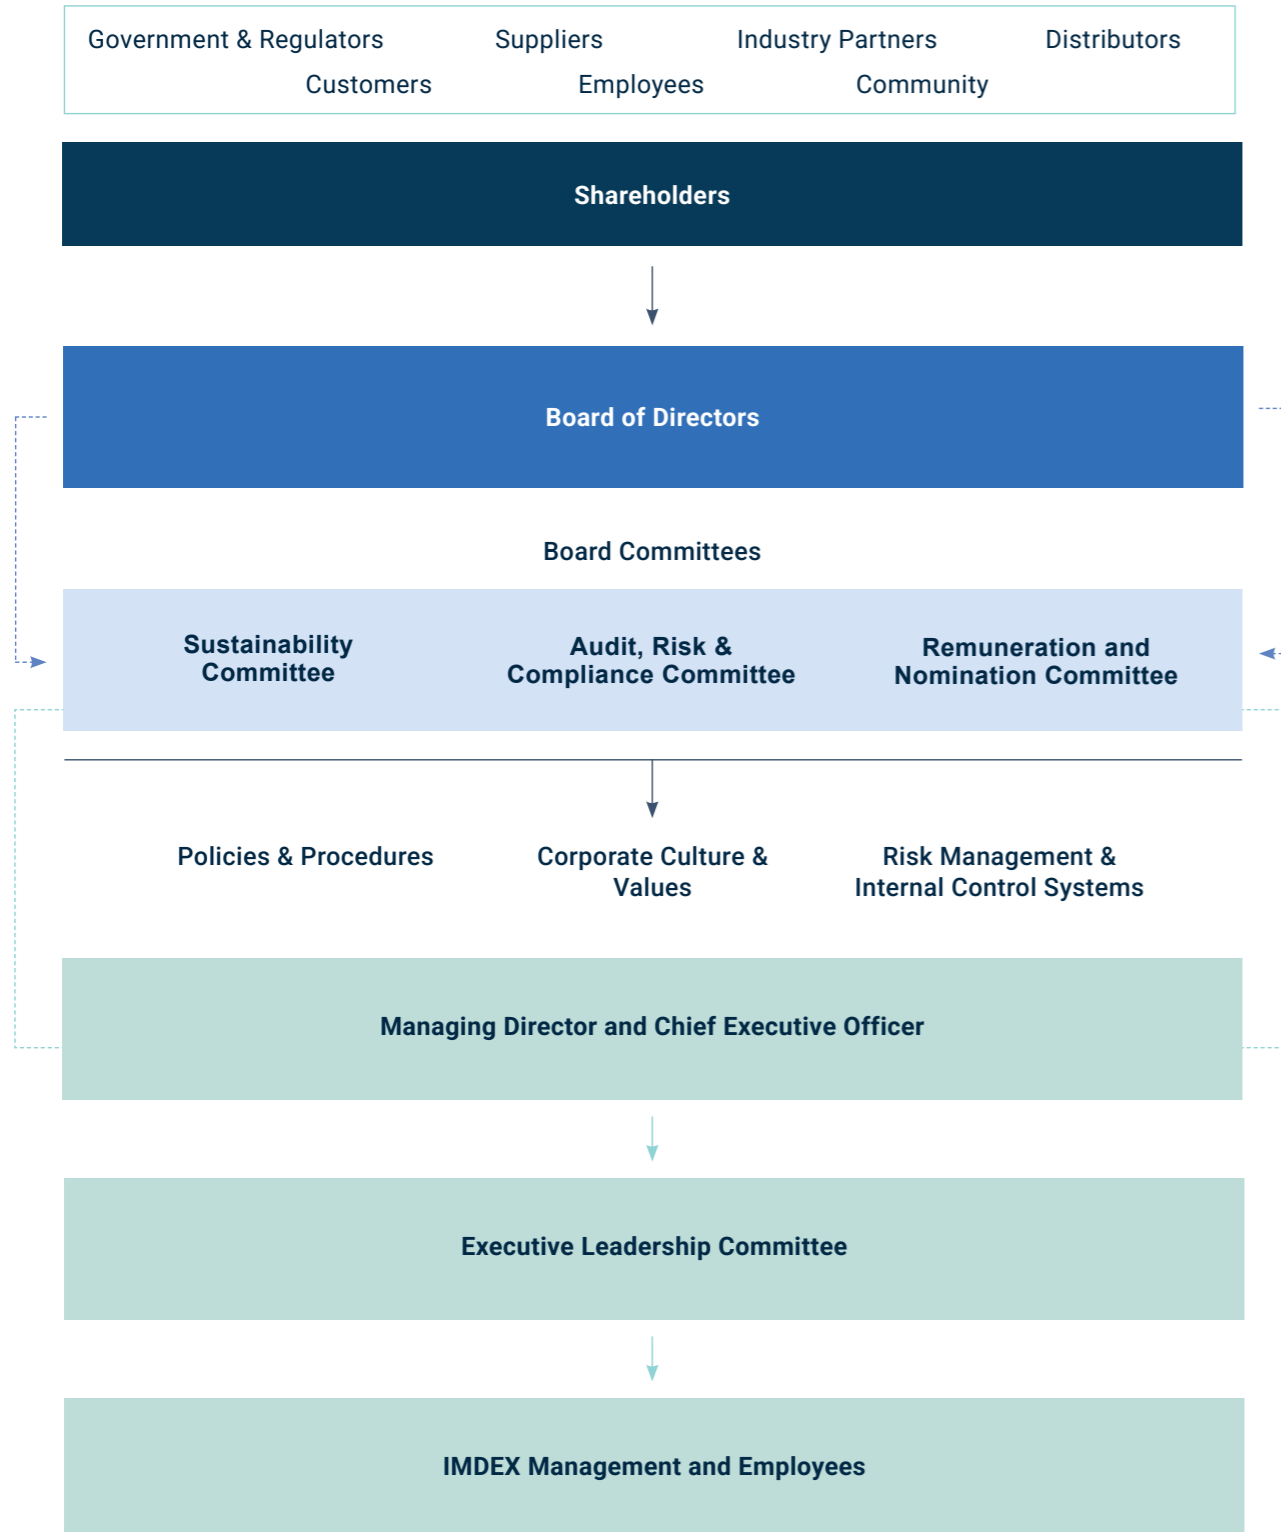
Government & Regulators Suppliers Industry Partners Distributors
Customers Employees Community

Shareholders

Board of Directors

Board Committees

Sustainability Committee

Audit, Risk & Compliance Committee

Remuneration and Nomination Committee

Policies & Procedures

Corporate Culture & Values

Risk Management & Internal Control Systems

Managing Director and Chief Executive Officer

Executive Leadership Committee

IMDEX Management and Employees